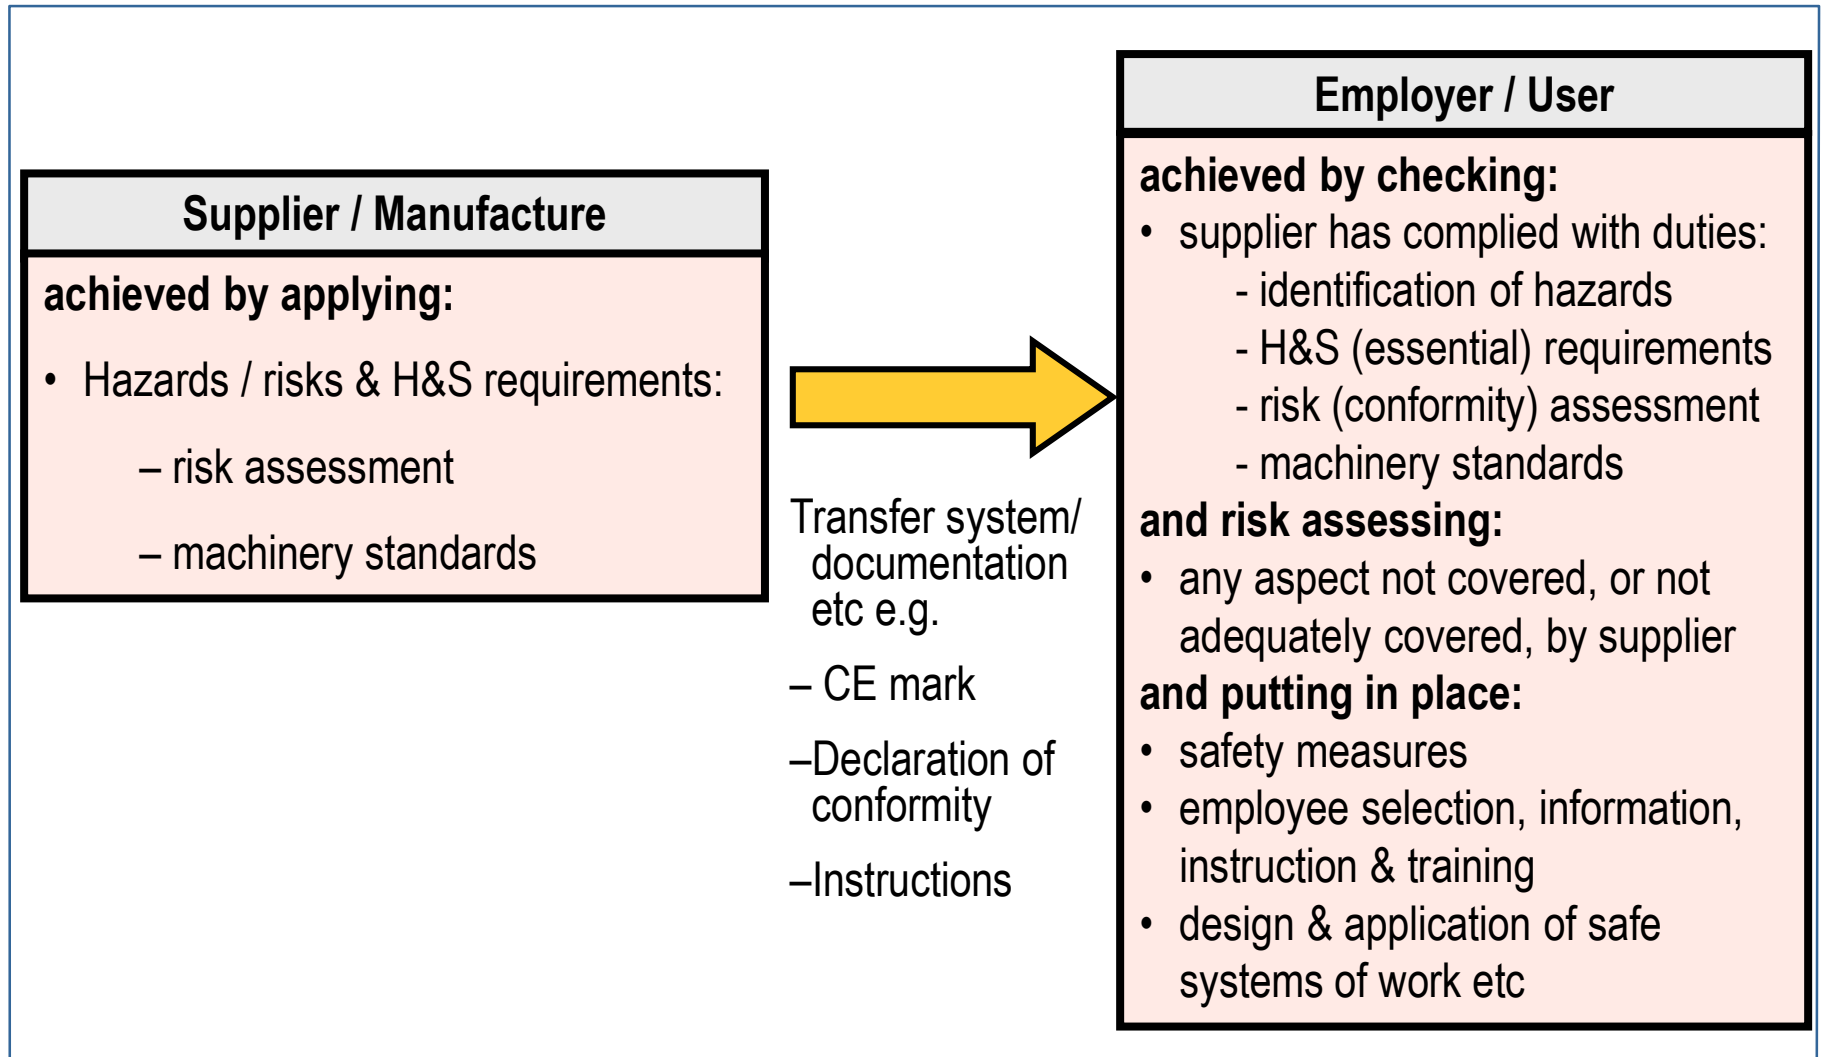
Supplier / Manufacture

achieved by applying:

• Hazards / risks & H&S requirements:

– risk assessment

– machinery standards

Transfer system/ documentation etc e.g.

– CE mark

–Declaration of conformity

–Instructions

Employer / User

achieved by checking:

• supplier has complied with duties:
- identification of hazards
- H&S (essential) requirements
- risk (conformity) assessment
- machinery standards

and risk assessing:

• any aspect not covered, or not adequately covered, by supplier

and putting in place:

• safety measures
• employee selection, information, instruction & training
• design & application of safe systems of work etc